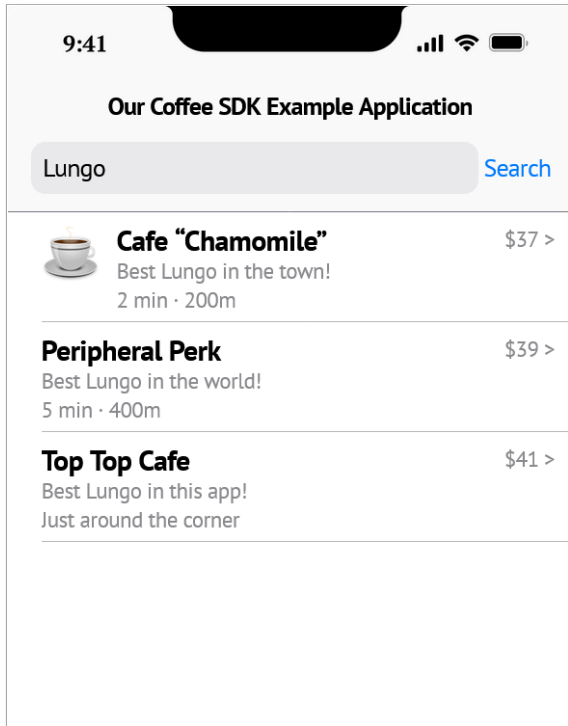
9:41

Our Coffee SDK Example Application

Lungo

Search

Cafe “Chamomile”

$37 >

Best Lungo in the town!

2 min · 200m

Peripheral Perk

$39 >

Best Lungo in the world!

5 min · 400m

Top Top Cafe

$41 >

Best Lungo in this app!

Just around the corner